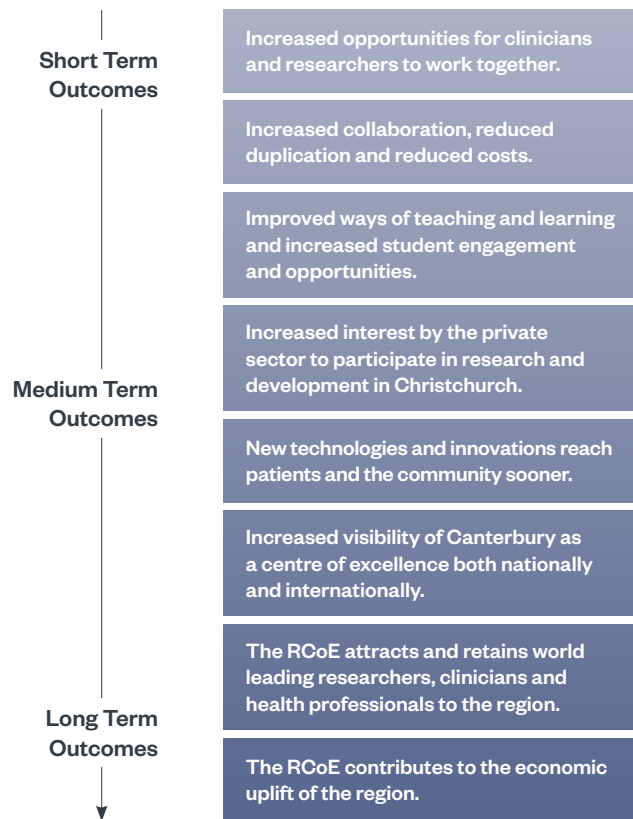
Short Term Outcomes

Increased opportunities for clinicians and researchers to work together.

Increased collaboration, reduced duplication and reduced costs.

Improved ways of teaching and learning and increased student engagement and opportunities.

Increased interest by the private sector to participate in research and development in Christchurch.

Medium Term Outcomes

New technologies and innovations reach patients and the community sooner.

Increased visibility of Canterbury as a centre of excellence both nationally and internationally.

The RCoE attracts and retains world leading researchers, clinicians and health professionals to the region.

Long Term Outcomes

The RCoE contributes to the economic uplift of the region.